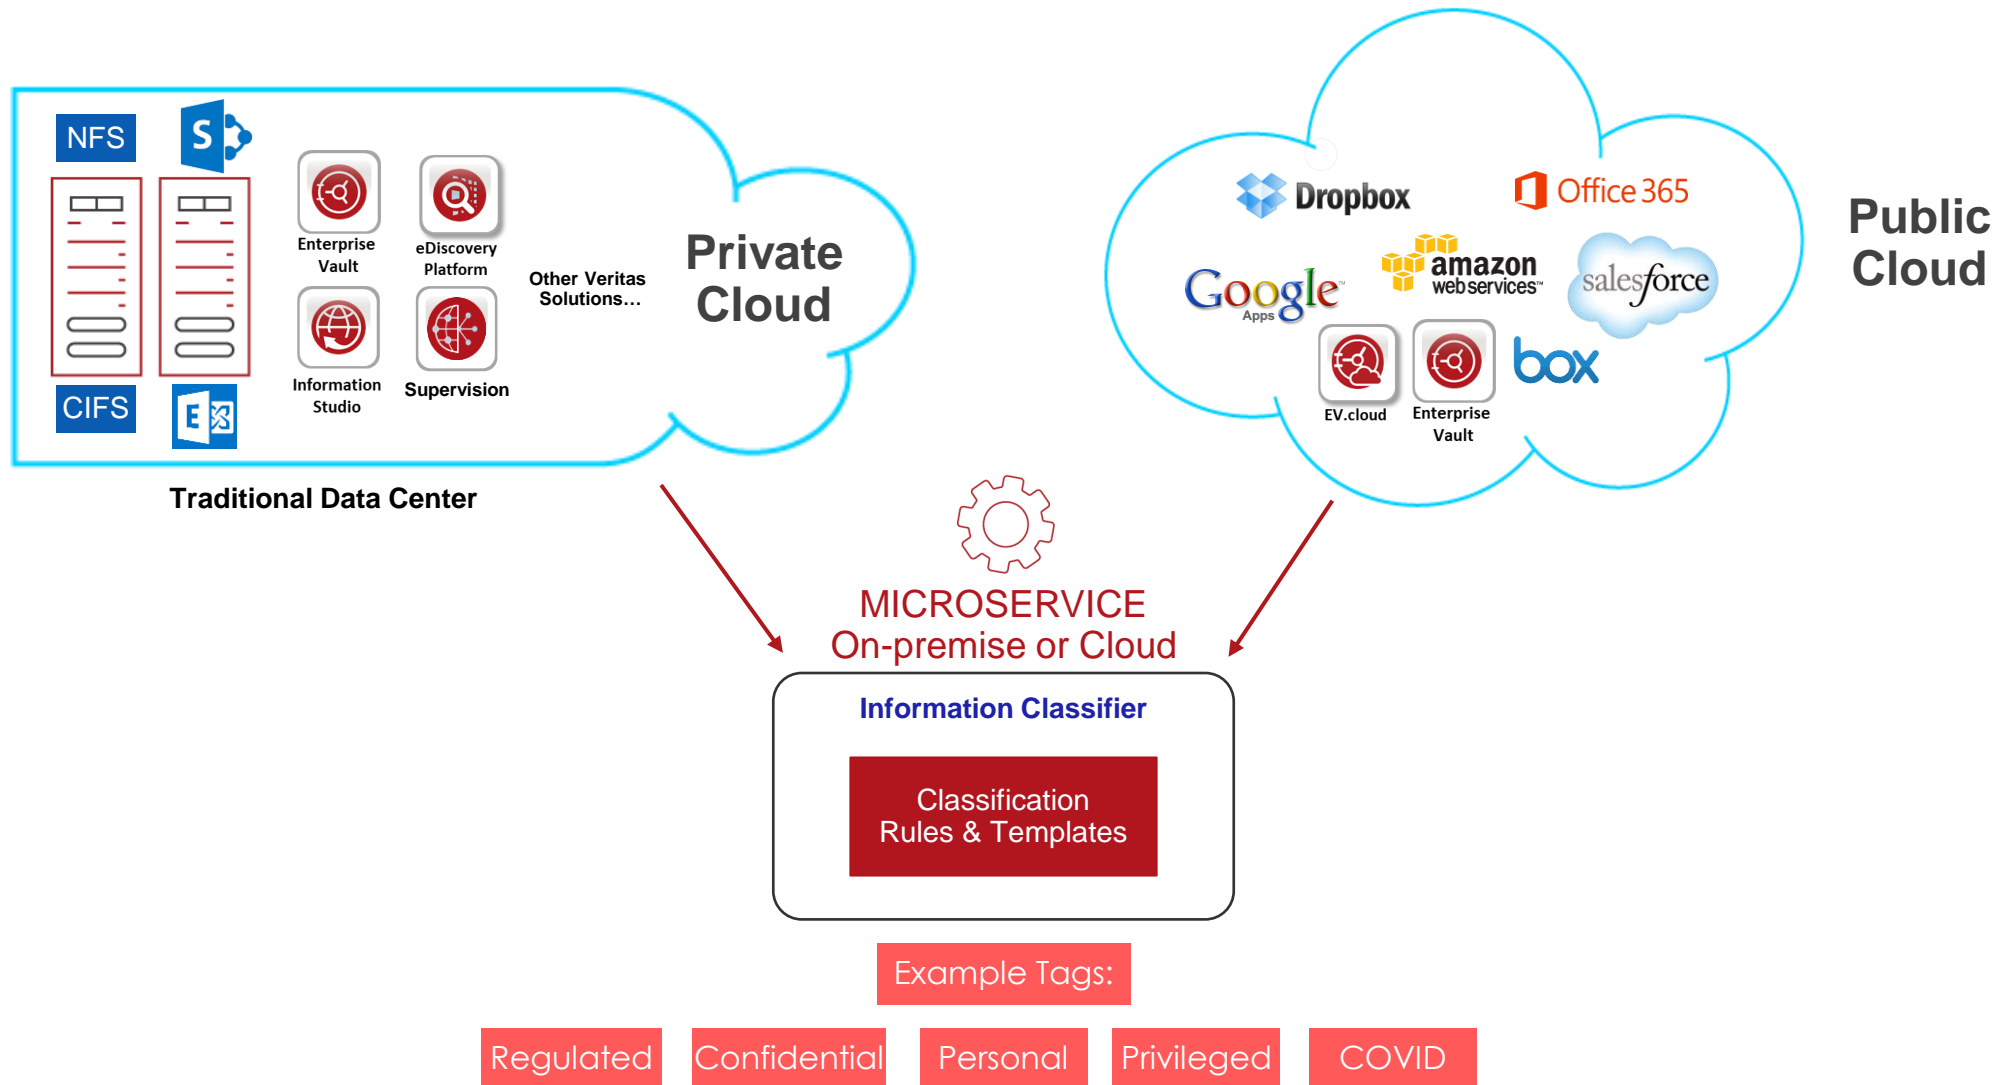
NFS

CIFS

Enterprise Vault

eDiscovery Platform

Information Studio

Supervision

Other Veritas Solutions…

Private Cloud

Traditional Data Center

Dropbox

Office 365

Google Apps

amazon web services

salesforce

EV.cloud

Enterprise Vault

box

Public Cloud

MICROSERVICE
On-premise or Cloud

Information Classifier

Classification Rules & Templates

Example Tags:

Regulated

Confidential

Personal

Privileged

COVID